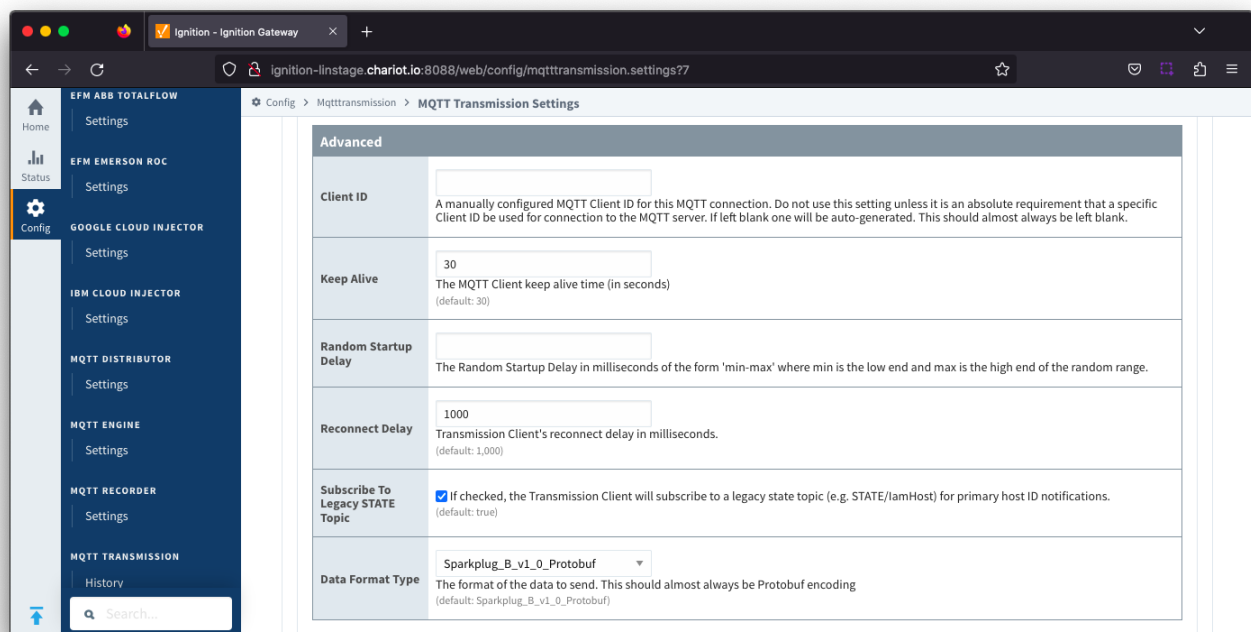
Ignition - Ignition Gateway

ignition-linstage.chariot.io:8088/web/config/mqtttransmission.settings?7

Home
Status
Config

EFM ABB TOTALFLOW
Settings
EFM EMERSON ROC
Settings
GOOGLE CLOUD INJECTOR
Settings
IBM CLOUD INJECTOR
Settings
MQTT DISTRIBUTOR
Settings
MQTT ENGINE
Settings
MQTT RECORDER
Settings
MQTT TRANSMISSION
History

Search...

Config > Mqtttransmission > MQTT Transmission Settings

| Advanced | |
|---|---|
| Client ID | A manually configured MQTT Client ID for this MQTT connection. Do not use this setting unless it is an absolute requirement that a specific Client ID be used for connection to the MQTT server. If left blank one will be auto-generated. This should almost always be left blank. |
| Keep Alive | 30 The MQTT Client keep alive time (in seconds) (default: 30) |
| Random Startup Delay | The Random Startup Delay in milliseconds of the form 'min-max' where min is the low end and max is the high end of the random range. |
| Reconnect Delay | 1000 Transmission Client's reconnect delay in milliseconds. (default: 1,000) |
| Subscribe To Legacy STATE Topic | If checked, the Transmission Client will subscribe to a legacy state topic (e.g. STATE/IamHost) for primary host ID notifications. (default: true) |
| Data Format Type | Sparkplug_B_v1_0_Protobuf The format of the data to send. This should almost always be Protobuf encoding (default: Sparkplug_B_v1_0_Protobuf) |